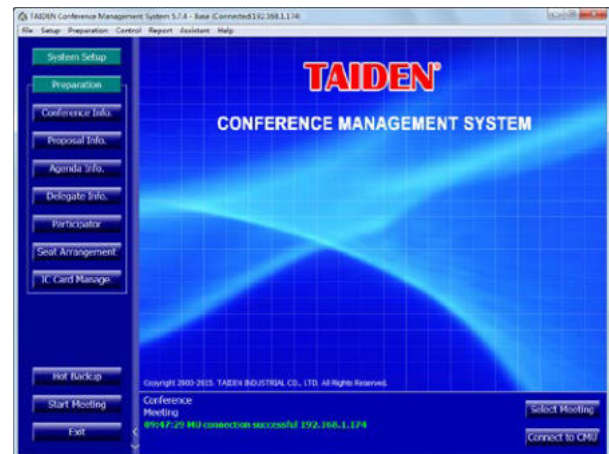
TAIDEN Conference Management System 5.7.4 - Base (Connected:192.168.1.174)

File Setup Preparation Control Report Assistant Help

System Setup

Preparation

Conference Info.

Proposal Info.

Agenda Info.

Delegate Info.

Participator

Seat Arrangement

IC Card Manage

Hot Backup

Start Meeting

Exit

TAIDEN®

CONFERENCE MANAGEMENT SYSTEM

Copyright 2003-2015. TAIDEN INDUSTRIAL CO., LTD. All Rights Reserved.

Conference
Meeting
09:47:29 MU connection successful 192.168.1.174

Select Meeting

Connect to CMU